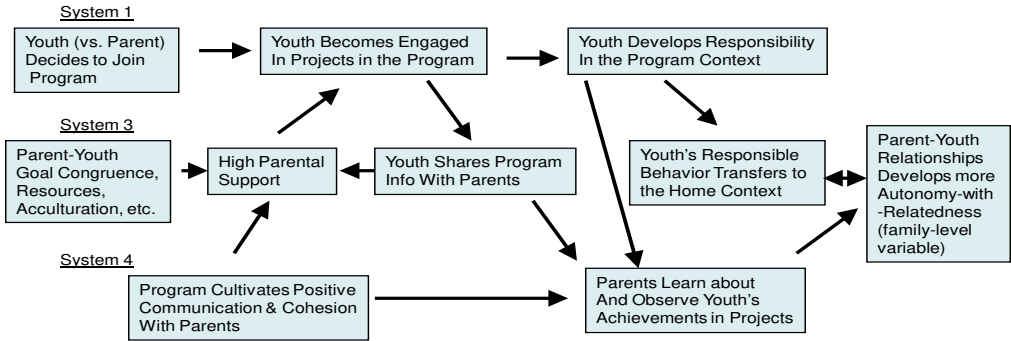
System 1

Youth (vs. Parent) Decides to Join Program

Youth Becomes Engaged In Projects in the Program

Youth Develops Responsibility In the Program Context

System 3

Parent-Youth Goal Congruence, Resources, Acculturation, etc.

High Parental Support

Youth Shares Program Info With Parents

Youth's Responsible Behavior Transfers to the Home Context

Parent-Youth Relationships Develops more Autonomy-with-Relatedness (family-level variable)

System 4

Program Cultivates Positive Communication & Cohesion With Parents

Parents Learn about And Observe Youth's Achievements in Projects